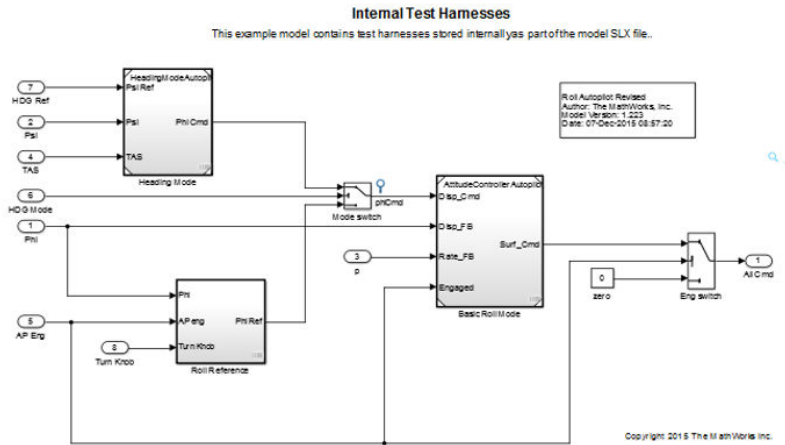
Internal Test Harnesses

This example model contains test harnesses stored internallyas part of the model SLX file..

Roll Autopilot Revised
Author: The MathWorks, Inc.
Model Version: 1.223
Date: 07-Dec-2015 08:57:20

7
HDG Ref

2
Psi

4
TAS

HeadingModeAutopil
Psi Ref
Psi
TAS
Phi Cmd
Heading Mode

6
HDG Mode

Mode switch

phiCmd

1
Phi

AttitudeController Autopilot
Disp_Cmd
Disp_FB
Rate_FB
Engaged
Surf_Cmd
Basic Roll Mode

3
p

0
zero

Eng switch

1
Ail Cmd

Phi
AP eng
Turn Knob
Phi Ref
Roll Reference

5
AP Eng

8
Turn Knob

Copyright 2015 The MathWorks Inc.